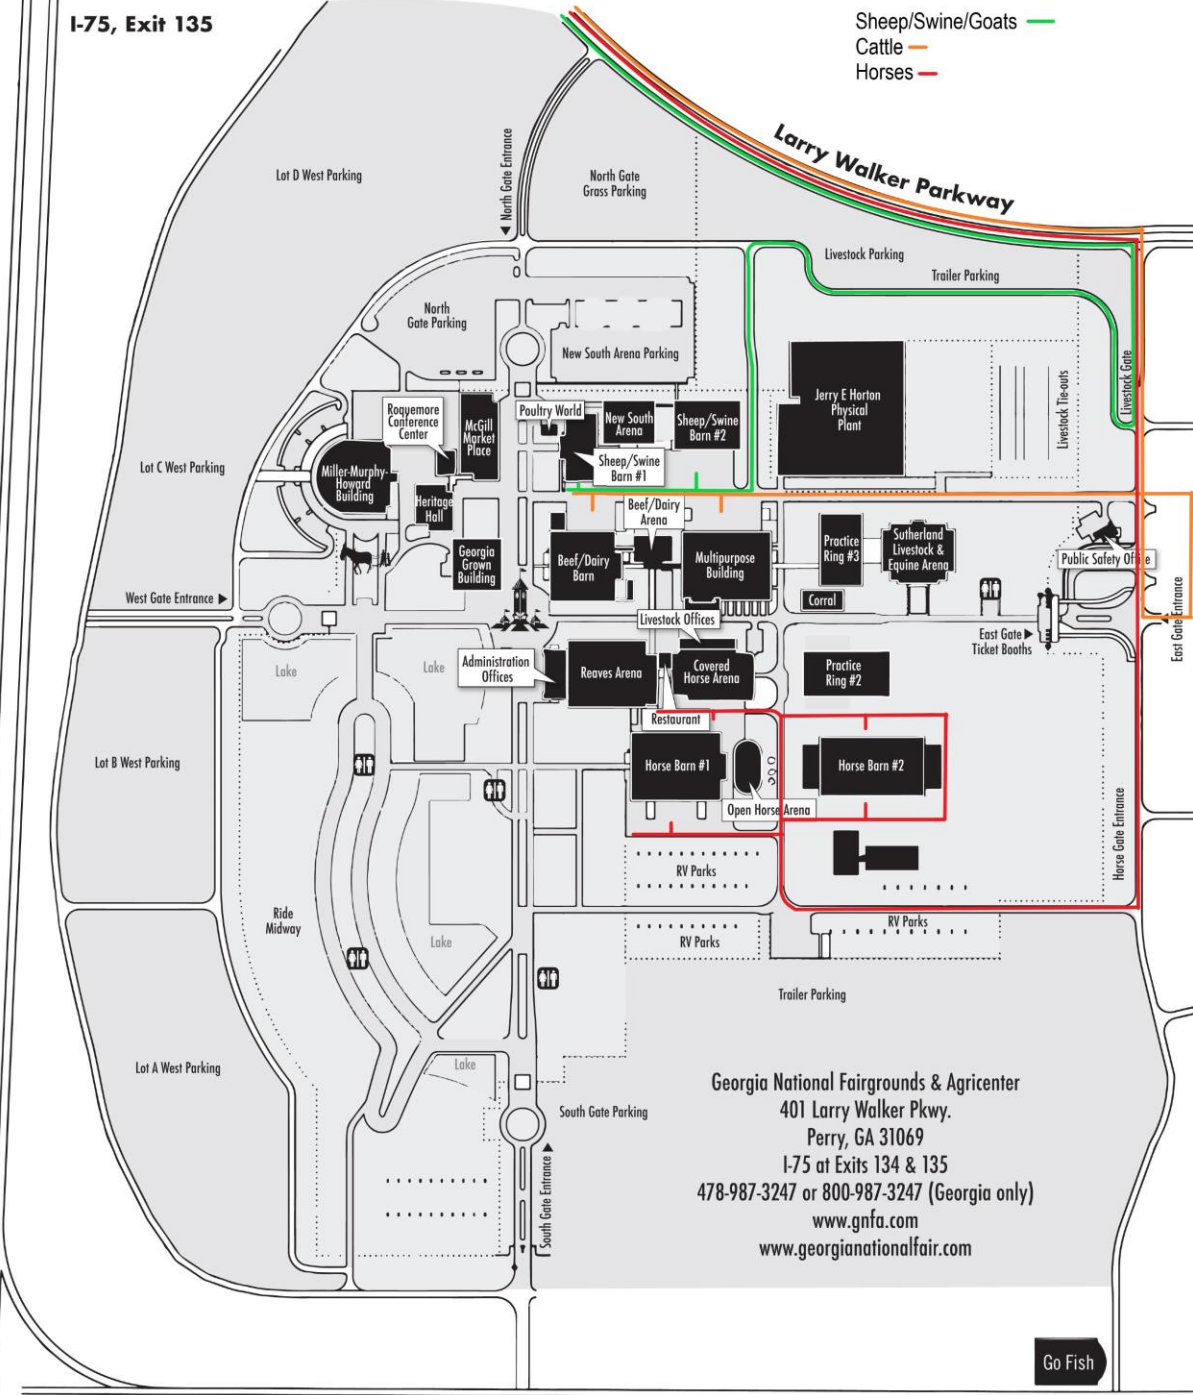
I-75, Exit 135

Sheep/Swine/Goats
Cattle
Horses

Larry Walker Parkway

Lot D West Parking

North Gate Entrance

North Gate Grass Parking

Livestock Parking

Trailer Parking

North Gate Parking

New South Arena Parking

Jerry E Horton Physical Plant

Livestock Tie-outs

Livestock Gate

Roquemore Conference Center

McGill Market Place

Poultry World

New South Arena

Sheep/Swine Barn #2

Lot C West Parking

Miller-Murphy-Howard Building

Sheep/Swine Barn #1

Heritage Hall

Beef/Dairy Arena

Georgia Grown Building

Beef/Dairy Barn

Multipurpose Building

Practice Ring #3

Sutherland Livestock & Equine Arena

Public Safety Office

West Gate Entrance

Corral

Livestock Offices

East Gate Entrance

East Gate Ticket Booths

Lake

Lake

Administration Offices

Reaves Arena

Covered Horse Arena

Practice Ring #2

Restaurant

Lot B West Parking

Horse Barn #1

Horse Barn #2

Open Horse Arena

Horse Gate Entrance

RV Parks

Ride Midway

RV Parks

RV Parks

Lake

Trailer Parking

Lot A West Parking

Lake

South Gate Parking

South Gate Entrance

Georgia National Fairgrounds & Agricenter
401 Larry Walker Pkwy.
Perry, GA 31069
I-75 at Exits 134 & 135
478-987-3247 or 800-987-3247 (Georgia only)
www.gnfa.com
www.georgianationalfair.com

Go Fish